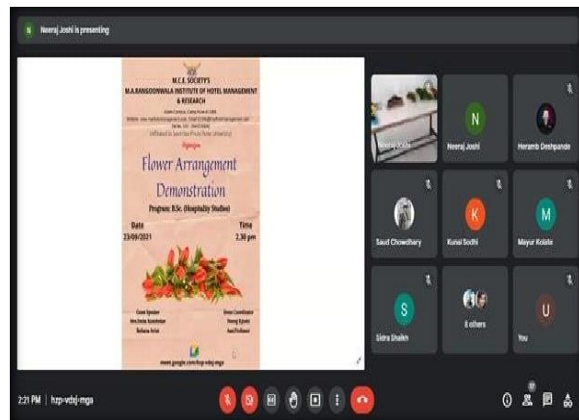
N Neeraj Joshi is presenting

M.C.E. SOCIETY'S
M.A.RANGOONWALA INSTITUTE OF HOTEL MANAGEMENT & RESEARCH

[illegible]

Organizes

Flower Arrangement Demonstration

Program: B.Sc. (Hospitality Studies)

Date
23/09/2021

Time
2.30 pm

Guest Speaker
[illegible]

Event Coordinator
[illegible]

meet.google.com/hzp-vdsj-mga

Neeraj Joshi

N
Neeraj Joshi

Heramb Deshpande

Saud Chowdhary

K
Kunal Sodhi

M
Mayur Kolate

S
Sidra Shaikh

8 others

U
You

2:21 PM | hzp-vdsj-mga